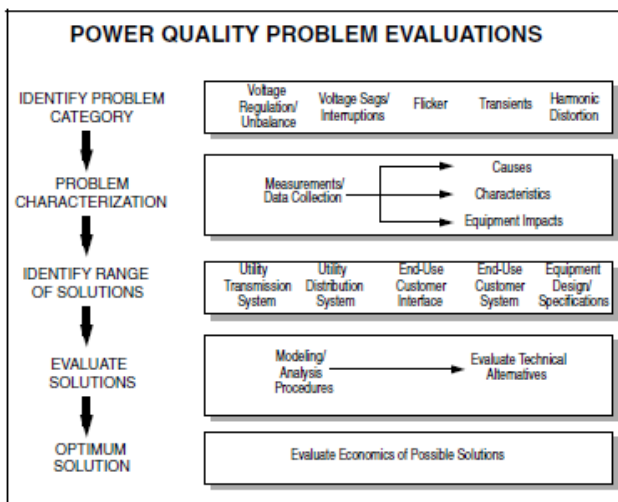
POWER QUALITY PROBLEM EVALUATIONS

IDENTIFY PROBLEM CATEGORY

Voltage Regulation/ Unbalance

Voltage Sags/ Interruptions

Flicker

Transients

Harmonic Distortion

PROBLEM CHARACTERIZATION

Measurements/ Data Collection

Causes

Characteristics

Equipment Impacts

IDENTIFY RANGE OF SOLUTIONS

Utility Transmission System

Utility Distribution System

End-Use Customer Interface

End-Use Customer System

Equipment Design/ Specifications

EVALUATE SOLUTIONS

Modeling/ Analysis Procedures

Evaluate Technical Alternatives

OPTIMUM SOLUTION

Evaluate Economics of Possible Solutions